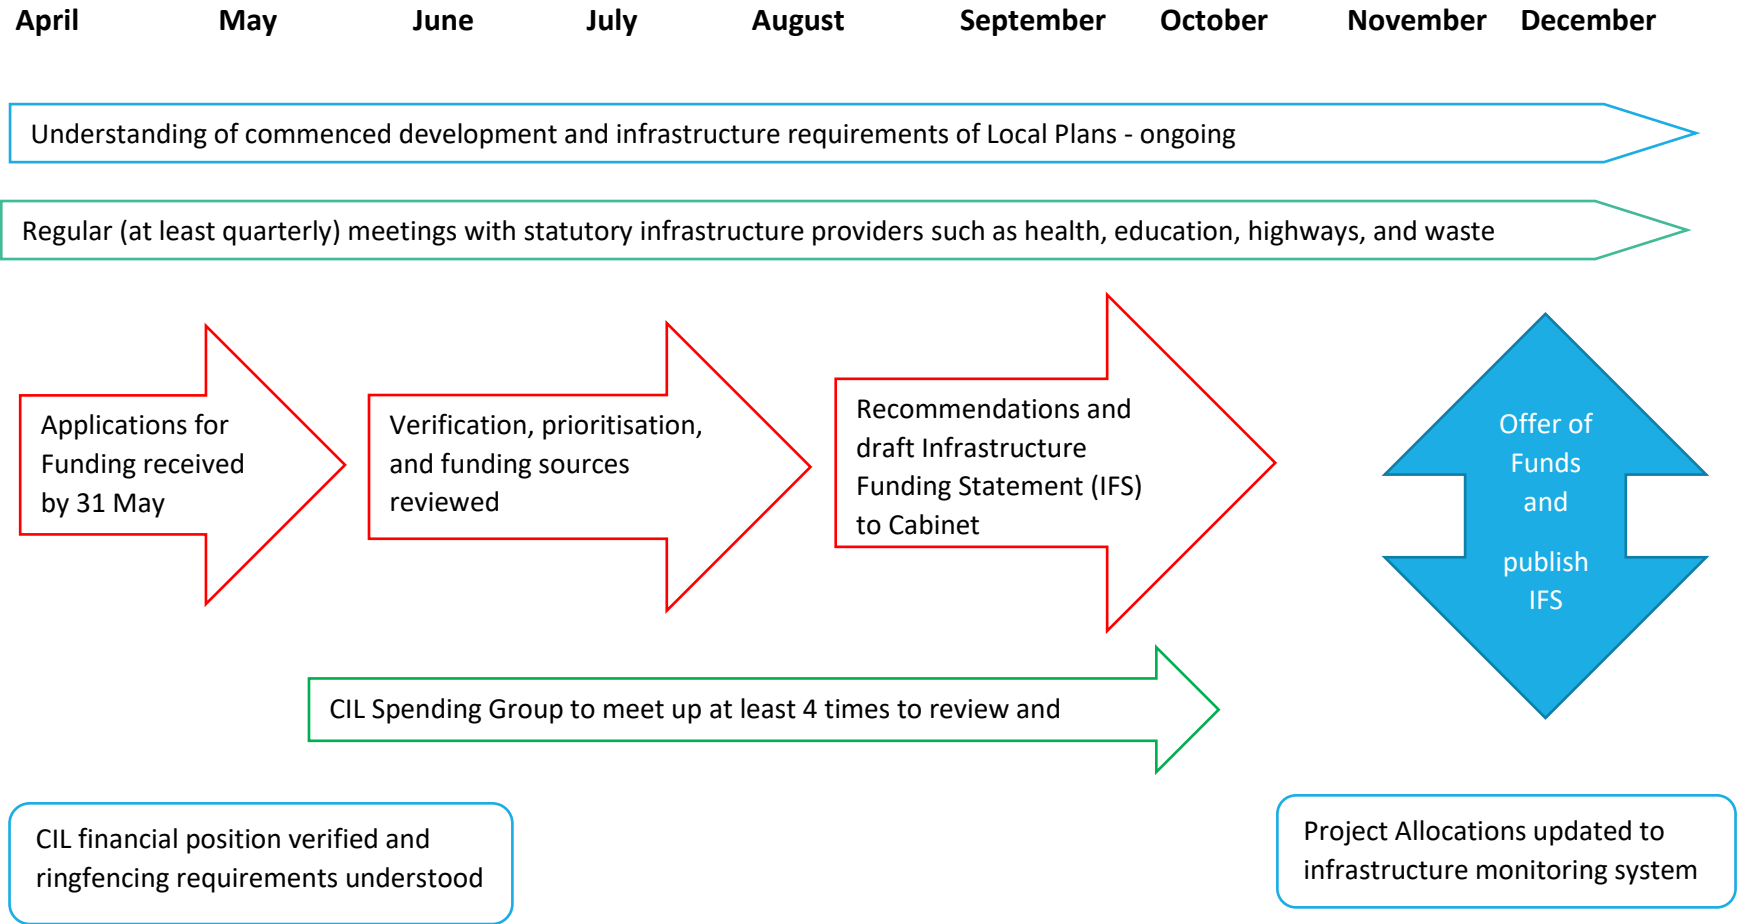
April May June July August September October November December

Understanding of commenced development and infrastructure requirements of Local Plans - ongoing

Regular (at least quarterly) meetings with statutory infrastructure providers such as health, education, highways, and waste

Applications for Funding received by 31 May

Verification, prioritisation, and funding sources reviewed

Recommendations and draft Infrastructure Funding Statement (IFS) to Cabinet

Offer of Funds and

publish IFS

CIL Spending Group to meet up at least 4 times to review and

CIL financial position verified and ringfencing requirements understood

Project Allocations updated to infrastructure monitoring system